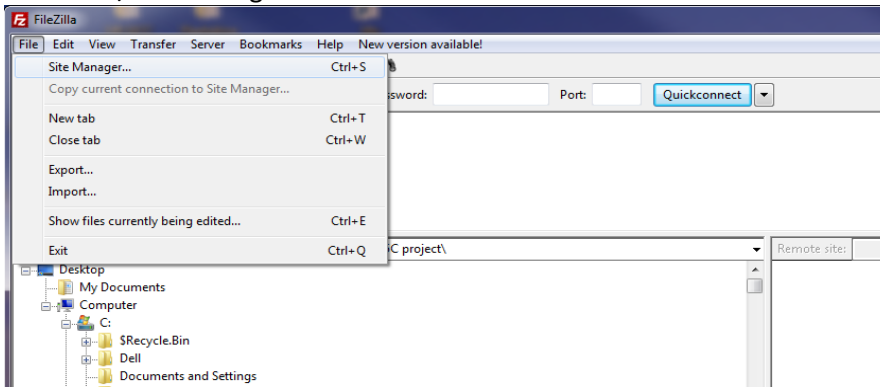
FileZilla

File Edit View Transfer Server Bookmarks Help New version available!

Site Manager... Ctrl+S
Copy current connection to Site Manager...

New tab Ctrl+T
Close tab Ctrl+W

Export...
Import...

Show files currently being edited... Ctrl+E

Exit Ctrl+Q

ssword: Port: Quickconnect

C project\

Remote site:

Desktop
My Documents
Computer
C:
$Recycle.Bin
Dell
Documents and Settings